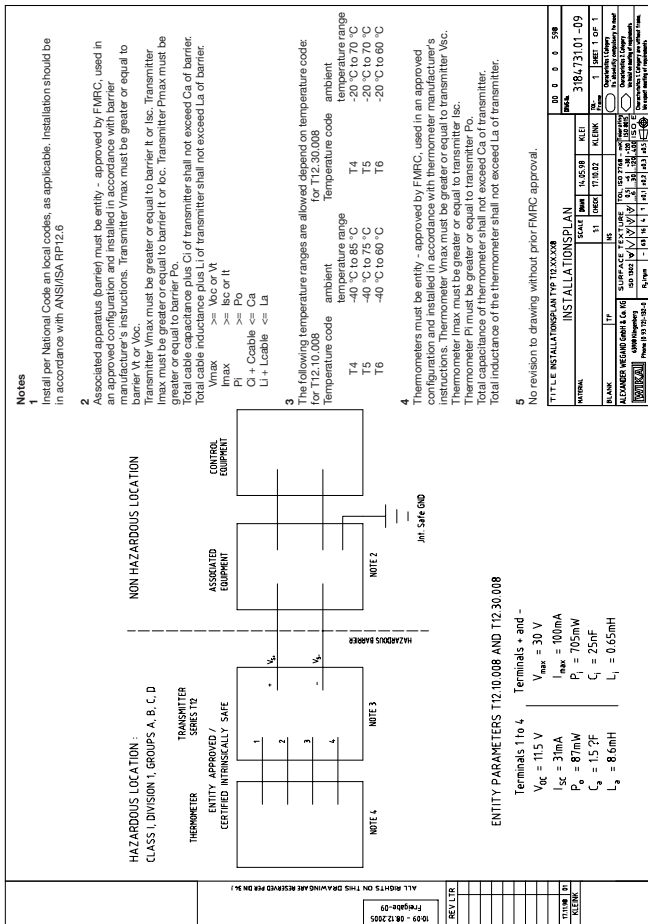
Notes
1
Install per National Code an local codes, as applicable. Installation should be in accordance with ANSI/ISA RP12.6

2
Associated apparatus (barrier) must be entity - approved by FMRC, used in an approved configuration and installed in accordance with barrier manufacturer's instructions. Transmitter Vmax must be greater or equal to barrier Vt or Voc.
Transmitter Vmax must be greater or equal to barrier It or Isc. Transmitter Imax must be greater or equal to barrier It or Ioc. Transmitter Pmax must be greater or equal to barrier Po.
Total cable capacitance plus Ci of transmitter shall not exceed Ca of barrier.
Total cable inductance plus Li of transmitter shall not exceed La of barrier.
Vmax >= Voc or Vt
Imax >= Isc or It
Pi >= Po
Ci + Ccable <= Ca
Li + Lcable <= La

3
The following temperature ranges are allowed depend on temperature code:
for T12.10.008 for T12.30.008

| Temperature code | ambient temperature range | Temperature code | ambient temperature range |
|---|---|---|---|
| T4 | -40 °C to 85 °C | T4 | -20 °C to 70 °C |
| T5 | -40 °C to 75 °C | T5 | -20 °C to 70 °C |
| T6 | -40 °C to 60 °C | T6 | -20 °C to 60 °C |

4
Thermometers must be entity - approved by FMRC, used in an approved configuration and installed in accordance with thermometer manufacturer's instructions. Thermometer Vmax must be greater or equal to transmitter Vsc.
Thermometer Imax must be greater or equal to transmitter Isc.
Thermometer Pi must be greater or equal to transmitter Po.
Total capacitance of thermometer shall not exceed Ca of transmitter.
Total inductance of the thermometer shall not exceed La of transmitter.

5
No revision to drawing without prior FMRC approval.

HAZARDOUS LOCATION :
CLASS I, DIVISION 1, GROUPS A, B, C, D

NON HAZARDOUS LOCATION

THERMOMETER

TRANSMITTER SERIES T12

ENTITY APPROVED / CERTIFIED INTRINSICALLY SAFE

1 2 3 4
+ -
$V_s$ $V_s$

HAZARDOUS BARRIER

ASSOCIATED EQUIPMENT

CONTROL EQUIPMENT

Int. Safe GND

NOTE 4 NOTE 3 NOTE 2

ENTITY PARAMETERS T12.10.008 AND T12.30.008

Terminals 1 to 4
$V_{0C}$ = 11.5 V
$I_{sc}$ = 31mA
$P_o$ = 87mW
$C_a$ = 1.5 µF
$L_a$ = 8.6mH

Terminals + and -
$V_{max}$ = 30 V
$I_{max}$ = 100mA
$P_i$ = 705mW
$C_i$ = 25nF
$L_i$ = 0.65mH

TITLE INSTALLATIONSPLAN TYP T12.XX.XXB
INSTALLATIONSPLAN
00 0 0 0 598
3184731.01-09
SCALE 14.05.98 KLEI
CHECK 17.10.02 KLENK
SHEET 1 OF 1
ALEXANDER WIEGAND GmbH & Co. KG
63911 Klingenberg
WIKA

ALL RIGHTS ON THIS DRAWING ARE RESERVED PER DIN 34.
Freigabe-09
09-10 - 08.12.2005
REV LTR
17.11.98 01 KLENK